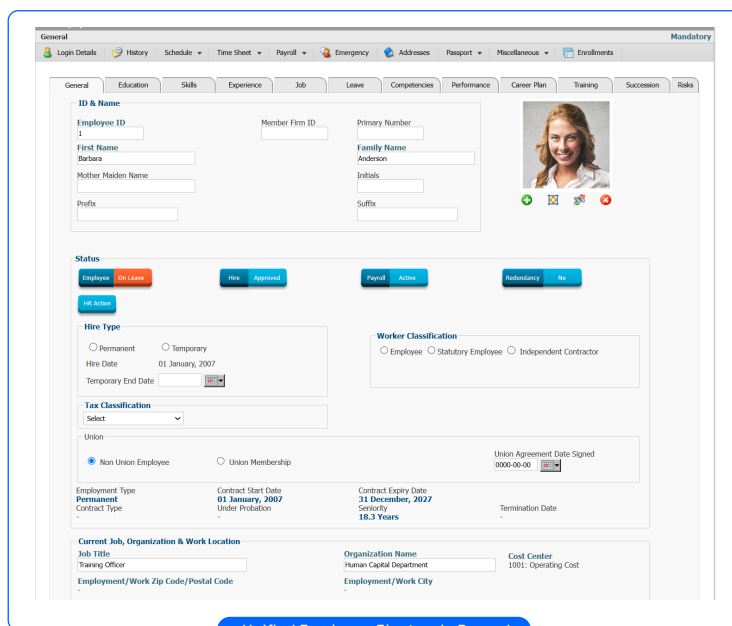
General

Mandatory

Login Details | History | Schedule ▾ | Time Sheet ▾ | Payroll ▾ | Emergency | Addresses | Passport ▾ | Miscellaneous ▾ | Enrollments

General | Education | Skills | Experience | Job | Leave | Competencies | Performance | Career Plan | Training | Succession | Risks

ID & Name

Employee ID
1

Member Firm ID

Primary Number

First Name
Barbara

Family Name
Anderson

Mother Maiden Name

Initials

Prefix

Suffix

Status

Employee On Leave

Hire Approved

Payroll Active

Redundancy No

HR Action

Hire Type

Permanent Temporary

Hire Date 01 January, 2007

Temporary End Date

Worker Classification

Employee Statutory Employee Independent Contractor

Tax Classification

Select

Union

Non Union Employee Union Membership

Union Agreement Date Signed
0000-00-00

Employment Type
Permanent
Contract Type
-

Contract Start Date
01 January, 2007
Under Probation
-

Contract Expiry Date
31 December, 2027
Seniority
18.3 Years

Termination Date
-

Current Job, Organization & Work Location

Job Title
Training Officer

Organization Name
Human Capital Department

Cost Center
1001: Operating Cost

Employment/Work Zip Code/Postal Code
-

Employment/Work City
-

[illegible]